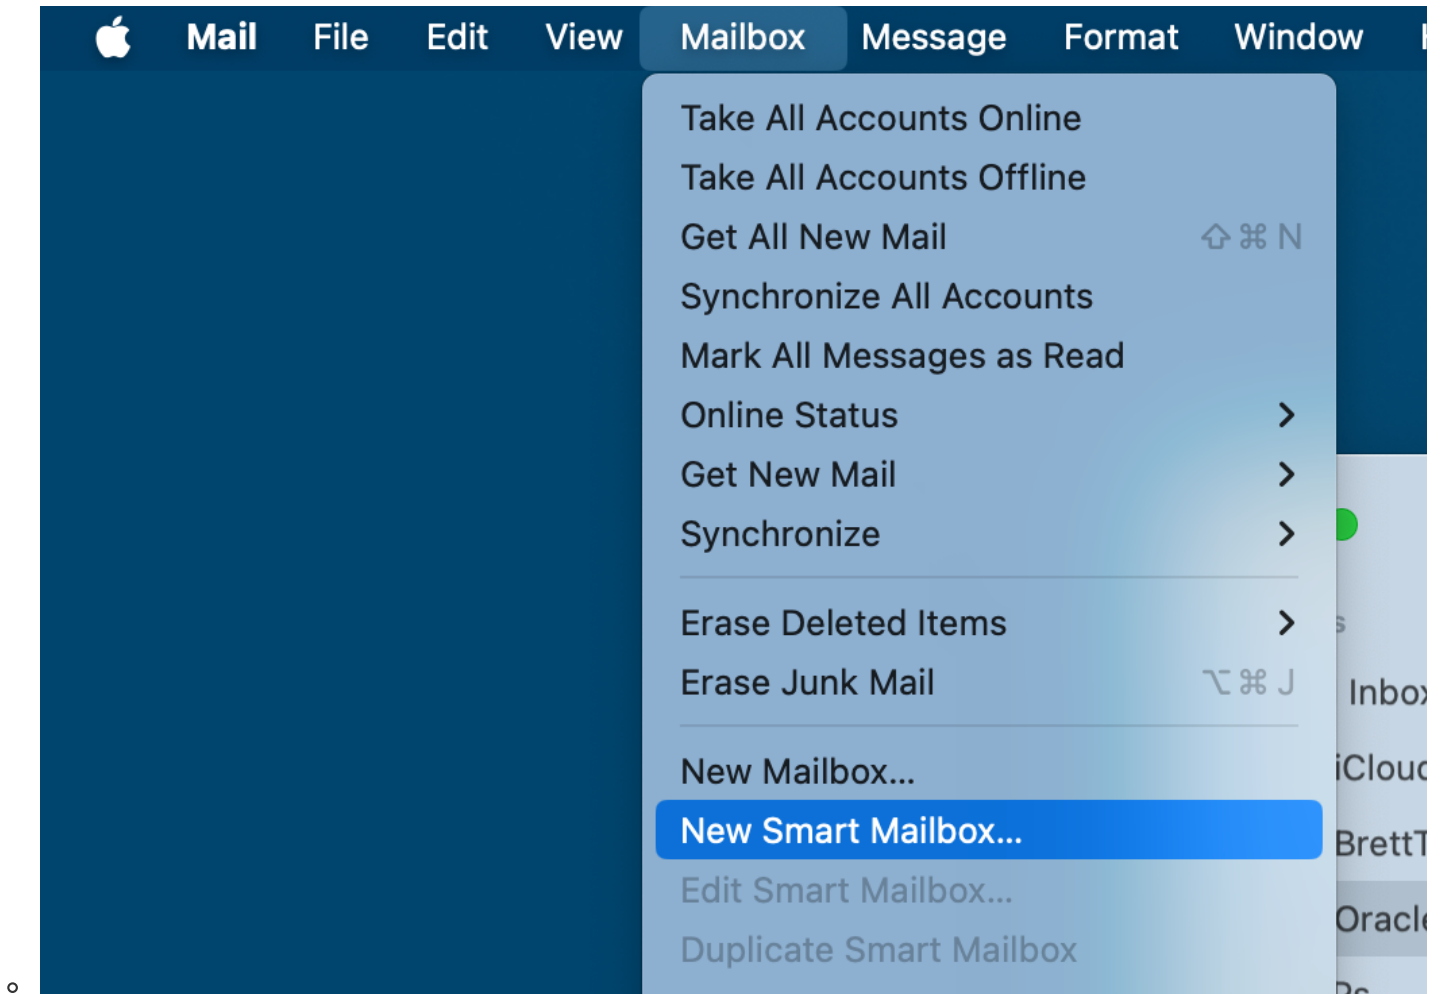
Mail File Edit View Mailbox Message Format Window

Take All Accounts Online
Take All Accounts Offline
Get All New Mail ⇧⌘N
Synchronize All Accounts
Mark All Messages as Read
Online Status
Get New Mail
Synchronize
Erase Deleted Items
Erase Junk Mail ⌥⌘J
New Mailbox...
New Smart Mailbox...
Edit Smart Mailbox...
Duplicate Smart Mailbox

Inbo
iClou
Brett
Oracl